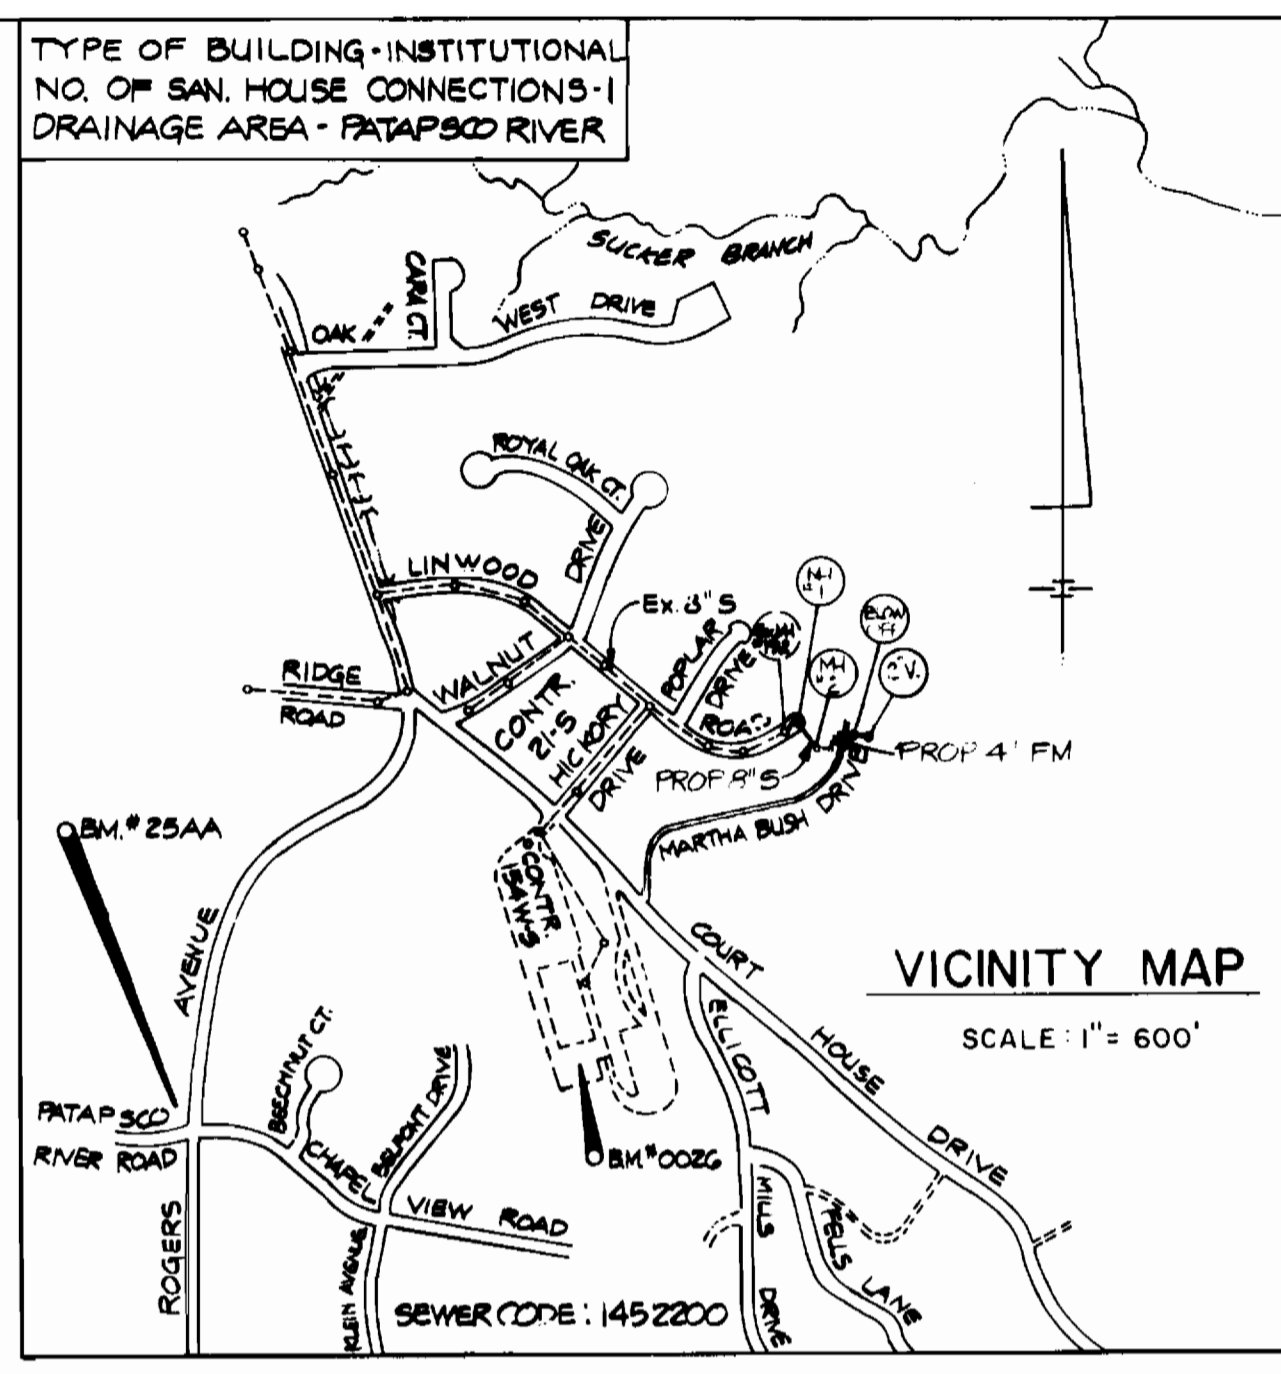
TYPE OF BUILDING-INSTITUTIONAL
NO. OF SAN. HOUSE CONNECTIONS-1
DRAINAGE AREA - PATAPSCO RIVER

SUCKER BRANCH

CARA CT.

OAK

WEST DRIVE

ROYAL OAK CT.

DRIVE

LINWOOD

Ex. 8" S

MH 1

BLOW OFF

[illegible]

MH

C.V.

POPLAR

DRIVE

ROAD

PROP 4" FM

RIDGE ROAD

WALNUT

CONTR. 21-S

HICKORY

DRIVE

PROP 8" S

MARTHA BUSH DRIVE

BM. # 25AA

CONTR. 154-W-S

AVENUE

COURT

VICINITY MAP

SCALE: 1" = 600'

ELLICOTT

HOUSE

DRIVE

BEECHNUT CT.

BELFORT DRIVE

PATAPSCO RIVER ROAD

CHAPEL

BM. # 0026

MILLS DRIVE

FELLS LANE

VIEW ROAD

ROGERS

KLEIN AVENUE

SEWER CODE: 1452200